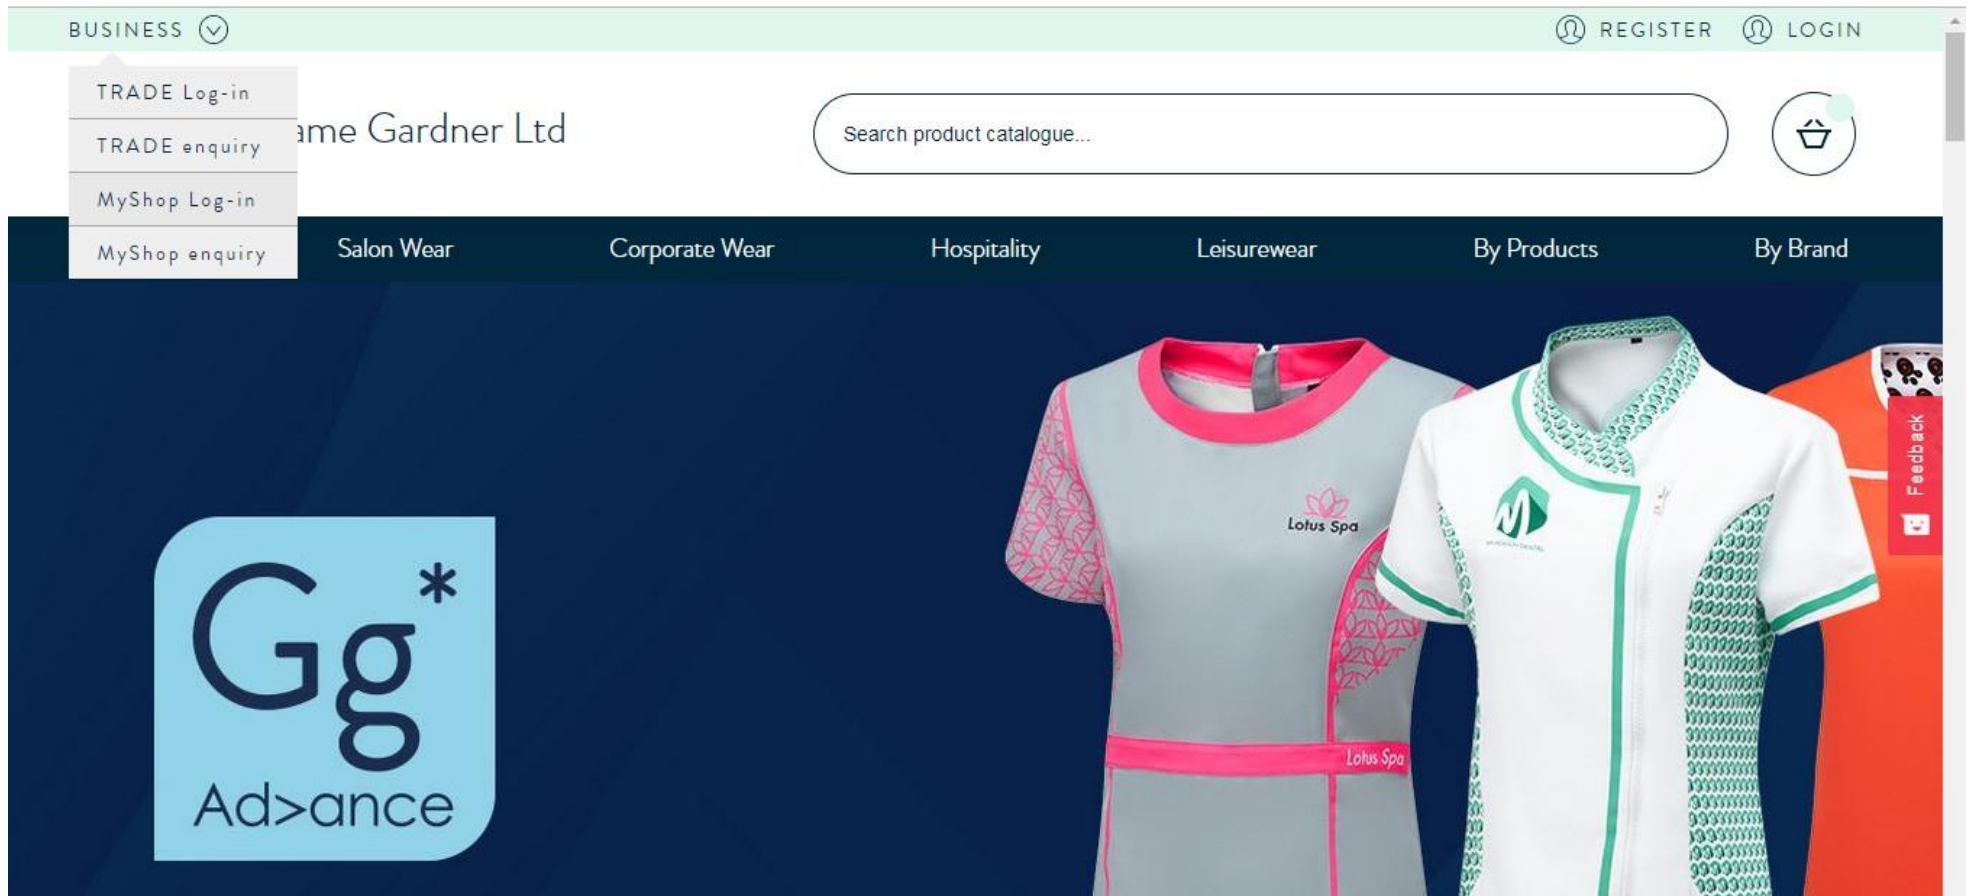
BUSINESS

REGISTER LOGIN

TRADE Log-in
TRADE enquiry
MyShop Log-in
MyShop enquiry

ame Gardner Ltd

Search product catalogue...

Salon Wear Corporate Wear Hospitality Leisurewear By Products By Brand

Gg*
Ad>ance

Lotus Spa
Lotus Spa

Feedback